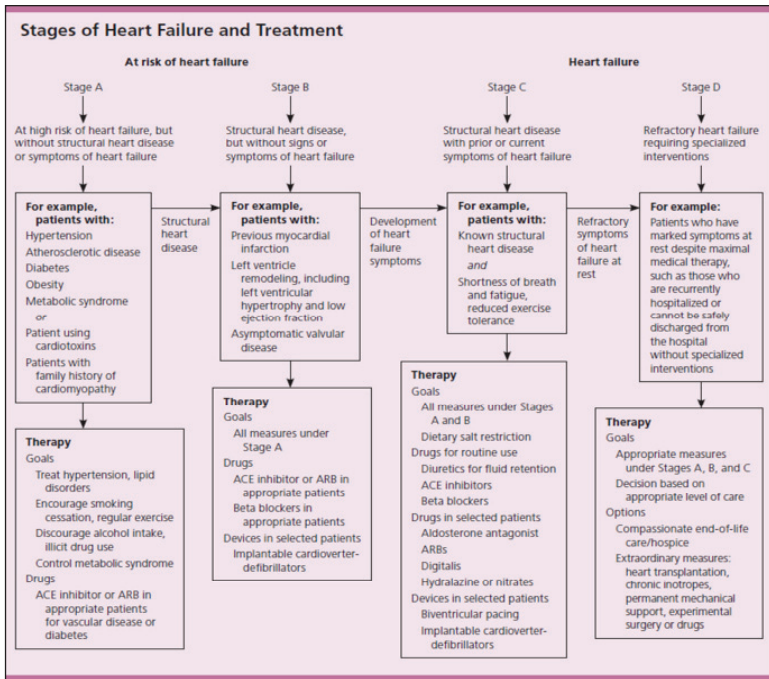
Stages of Heart Failure and Treatment

At risk of heart failure

Heart failure

Stage A

At high risk of heart failure, but without structural heart disease or symptoms of heart failure

For example, patients with:
Hypertension
Atherosclerotic disease
Diabetes
Obesity
Metabolic syndrome
or
Patient using cardiotoxins
Patients with family history of cardiomyopathy

Therapy
Goals
Treat hypertension, lipid disorders
Encourage smoking cessation, regular exercise
Discourage alcohol intake, illicit drug use
Control metabolic syndrome
Drugs
ACE inhibitor or ARB in appropriate patients for vascular disease or diabetes

Structural heart disease

Stage B

Structural heart disease, but without signs or symptoms of heart failure

For example, patients with:
Previous myocardial infarction
Left ventricle remodeling, including left ventricular hypertrophy and low ejection fraction
Asymptomatic valvular disease

Therapy
Goals
All measures under Stage A
Drugs
ACE inhibitor or ARB in appropriate patients
Beta blockers in appropriate patients
Devices in selected patients
Implantable cardioverter-defibrillators

Development of heart failure symptoms

Stage C

Structural heart disease with prior or current symptoms of heart failure

For example, patients with:
Known structural heart disease
and
Shortness of breath and fatigue, reduced exercise tolerance

Therapy
Goals
All measures under Stages A and B
Dietary salt restriction
Drugs for routine use
Diuretics for fluid retention
ACE inhibitors
Beta blockers
Drugs in selected patients
Aldosterone antagonist
ARBs
Digitalis
Hydralazine or nitrates
Devices in selected patients
Biventricular pacing
Implantable cardioverter-defibrillators

Refractory symptoms of heart failure at rest

Stage D

Refractory heart failure requiring specialized interventions

For example:
Patients who have marked symptoms at rest despite maximal medical therapy, such as those who are recurrently hospitalized or cannot be safely discharged from the hospital without specialized interventions

Therapy
Goals
Appropriate measures under Stages A, B, and C
Decision based on appropriate level of care
Options
Compassionate end-of-life care/hospice
Extraordinary measures: heart transplantation, chronic inotropes, permanent mechanical support, experimental surgery or drugs